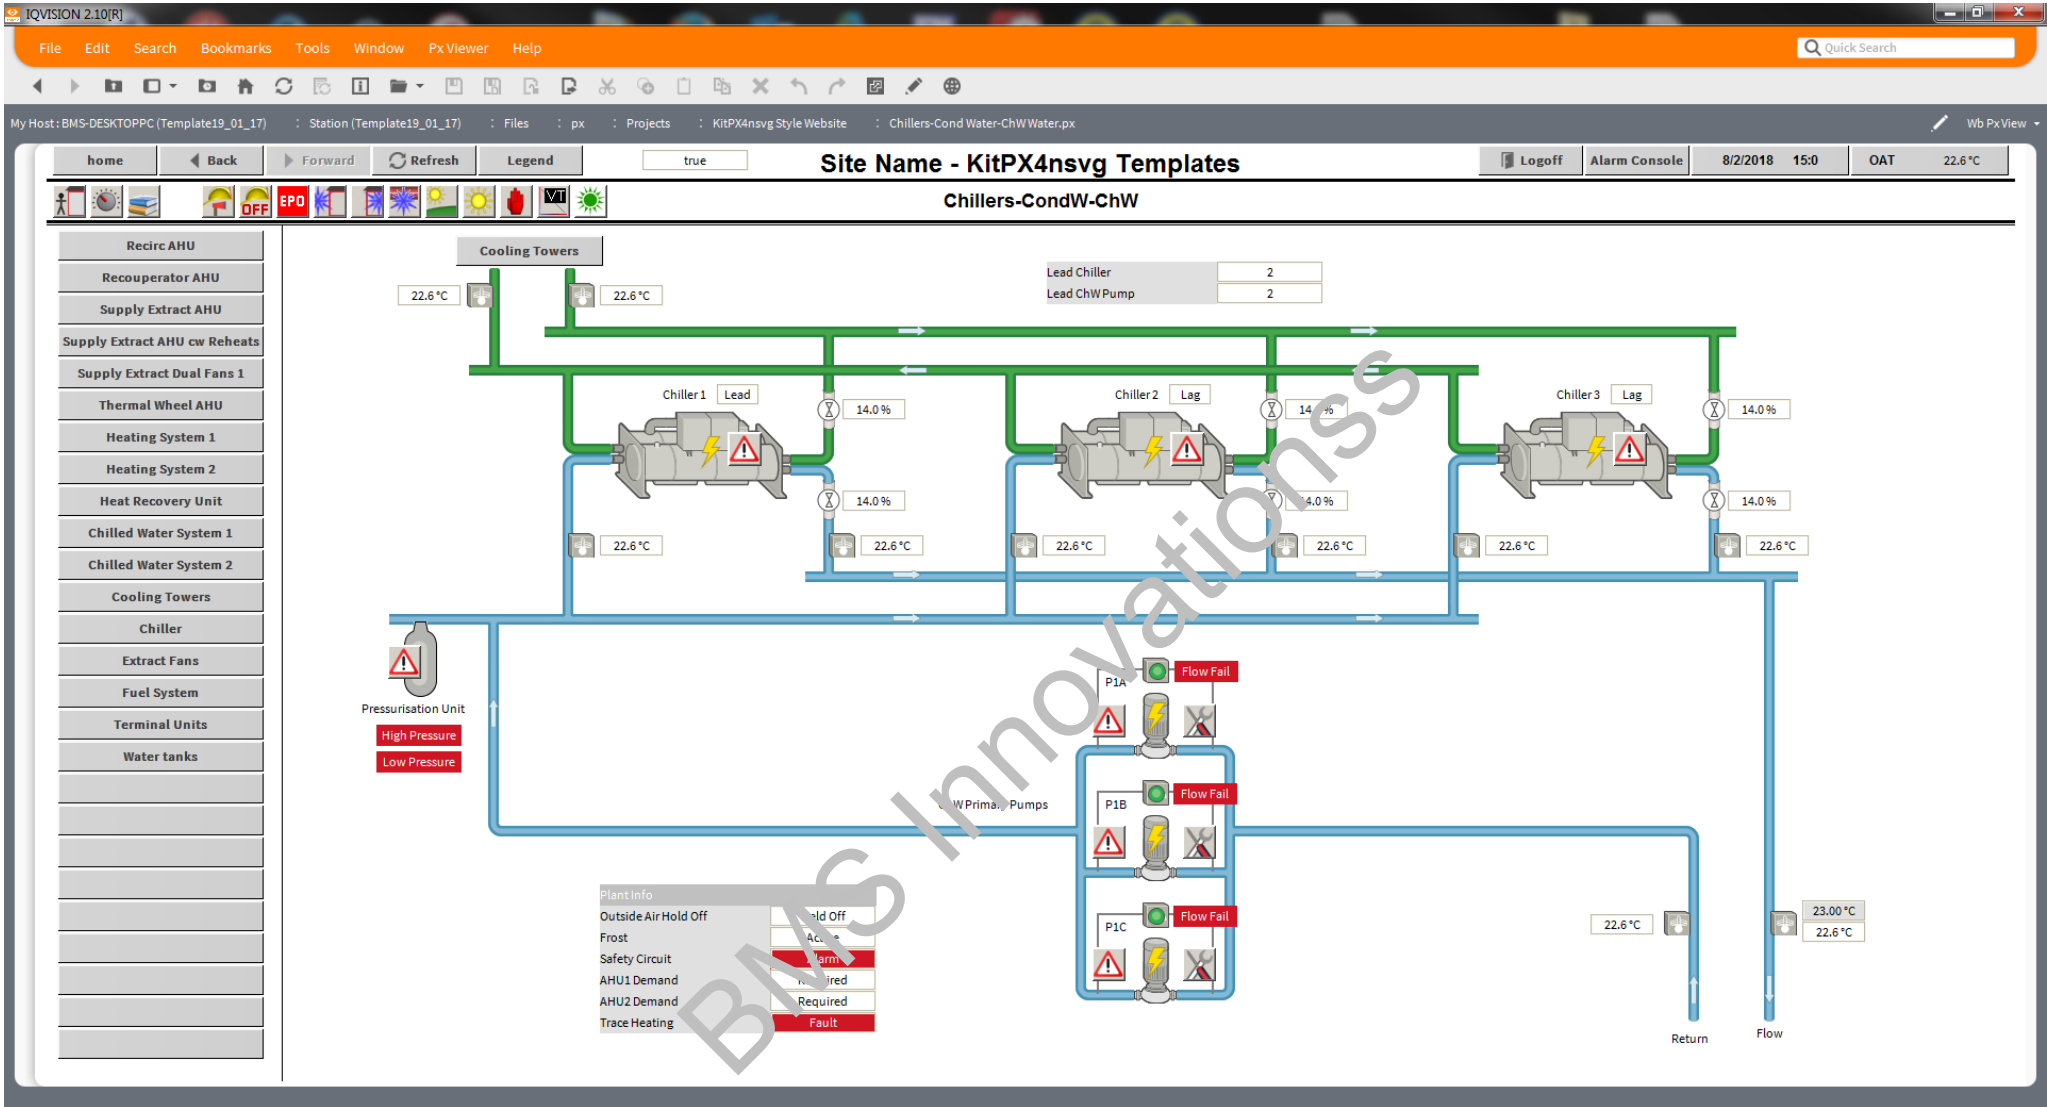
IQVISION 2.10[R]

File Edit Search Bookmarks Tools Window Px Viewer Help

Quick Search

My Host : BMS-DESKTOPPC (Template19_01_17) : Station (Template19_01_17) : Files : px : Projects : KitPX4nsvg Style Website : Chillers-Cond Water-ChW Water.px

Wb Px View

home Back Forward Refresh Legend true

Site Name - KitPX4nsvg Templates

Logoff Alarm Console 8/2/2018 15:0 OAT 22.6 °C

OFF EPO VT

Chillers-CondW-ChW

Recirc AHU
Recouperator AHU
Supply Extract AHU
Supply Extract AHU cw Reheats
Supply Extract Dual Fans 1
Thermal Wheel AHU
Heating System 1
Heating System 2
Heat Recovery Unit
Chilled Water System 1
Chilled Water System 2
Cooling Towers
Chiller
Extract Fans
Fuel System
Terminal Units
Water tanks

Cooling Towers

22.6 °C
22.6 °C

| Lead Chiller | 2 |
|---|---|
| Lead ChW Pump | 2 |

Chiller 1 Lead
Chiller 2 Lag
Chiller 3 Lag

14.0 %
14.0 %
14 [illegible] %
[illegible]4.0 %
14.0 %
14.0 %

22.6 °C
22.6 °C
22.6 °C
22.6 °C
22.6 °C
22.6 °C

Pressurisation Unit
High Pressure
Low Pressure

P1A Flow Fail
P1B Flow Fail
P1C Flow Fail

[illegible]W Prima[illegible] Pumps

| Plant Info | |
|---|---|
| Outside Air Hold Off | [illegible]ld Off |
| Frost | Ac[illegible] |
| Safety Circuit | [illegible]arm |
| AHU1 Demand | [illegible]ired |
| AHU2 Demand | Required |
| Trace Heating | Fault |

22.6 °C
23.00 °C
22.6 °C

Return
Flow

BMS Innovations